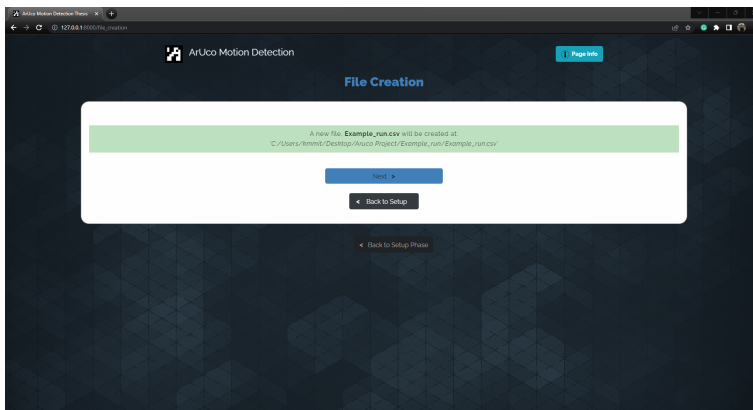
ArUco Motion Detection Thesis ×

127.0.0.1:8000/file_creation

ArUco Motion Detection

Page Info

File Creation

A new file, **Example_run.csv** will be created at:
*C:/Users/kmmit/Desktop/Aruco Project/Example_run/Example_run.csv*

Next >

< Back to Setup

< Back to Setup Phase